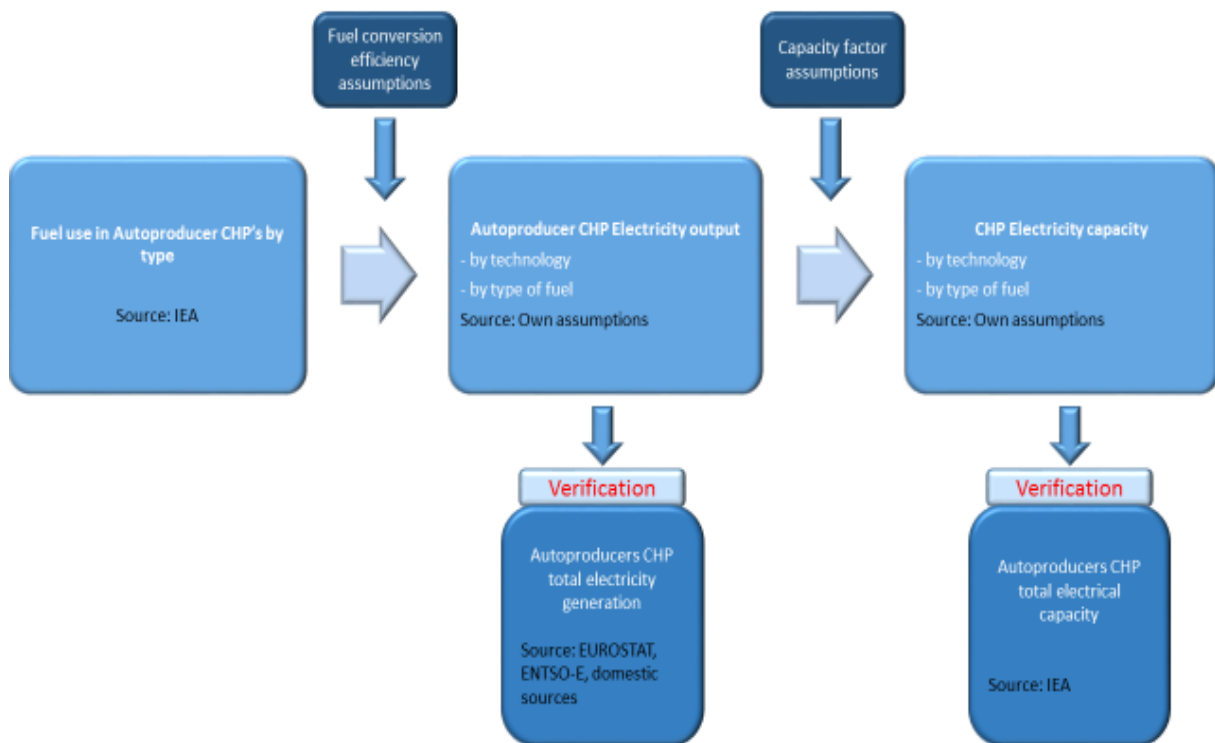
Fuel conversion efficiency assumptions

Capacity factor assumptions

Fuel use in Autoproducer CHP's by type

Source: IEA

Autoproducer CHP Electricity output
- by technology
- by type of fuel
Source: Own assumptions

CHP Electricity capacity
- by technology
- by type of fuel
Source: Own assumptions

Verification

Autoproducers CHP total electricity generation

Source: EUROSTAT, ENTSO-E, domestic sources

Verification

Autoproducers CHP total electrical capacity

Source: IEA